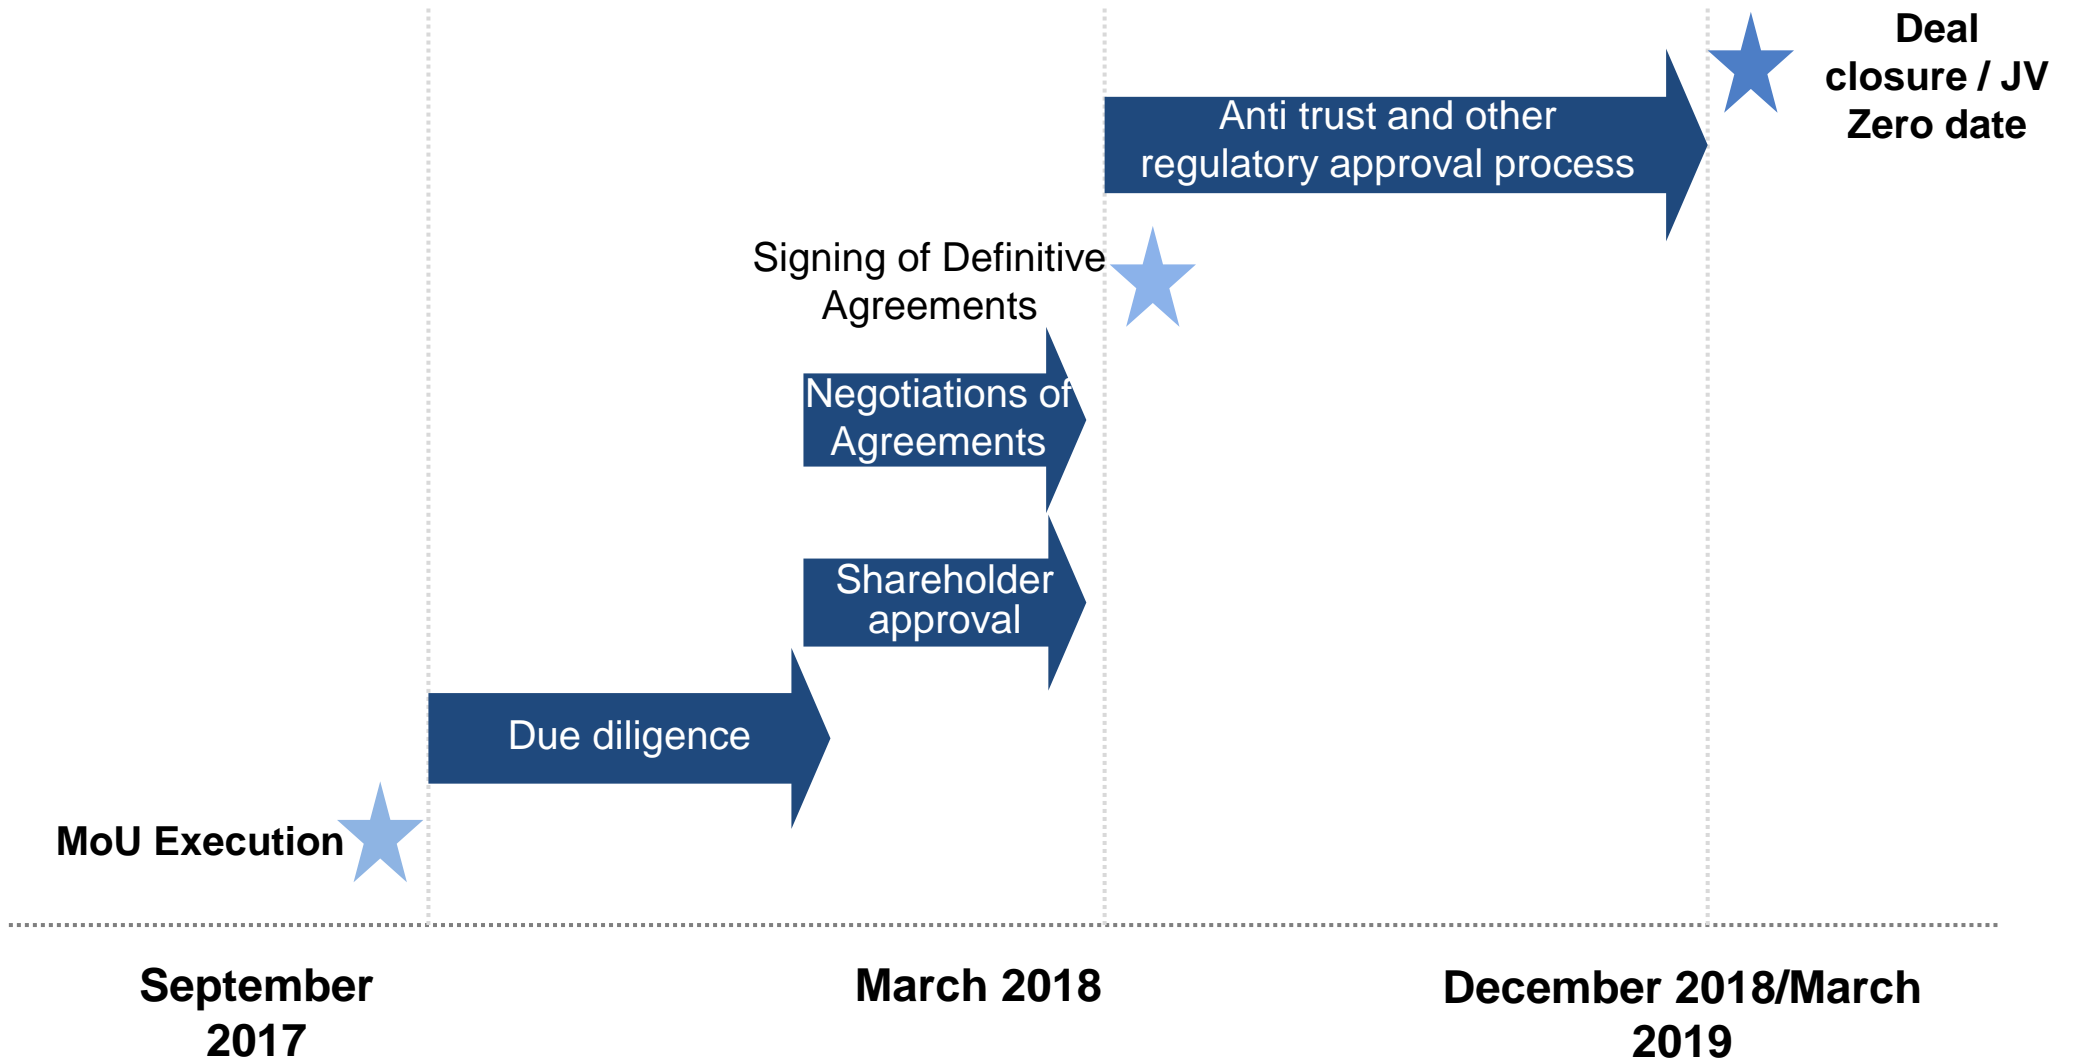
Deal closure / JV Zero date

Anti trust and other regulatory approval process

Signing of Definitive Agreements

Negotiations of Agreements

Shareholder approval

Due diligence

MoU Execution

September 2017

March 2018

December 2018/March 2019